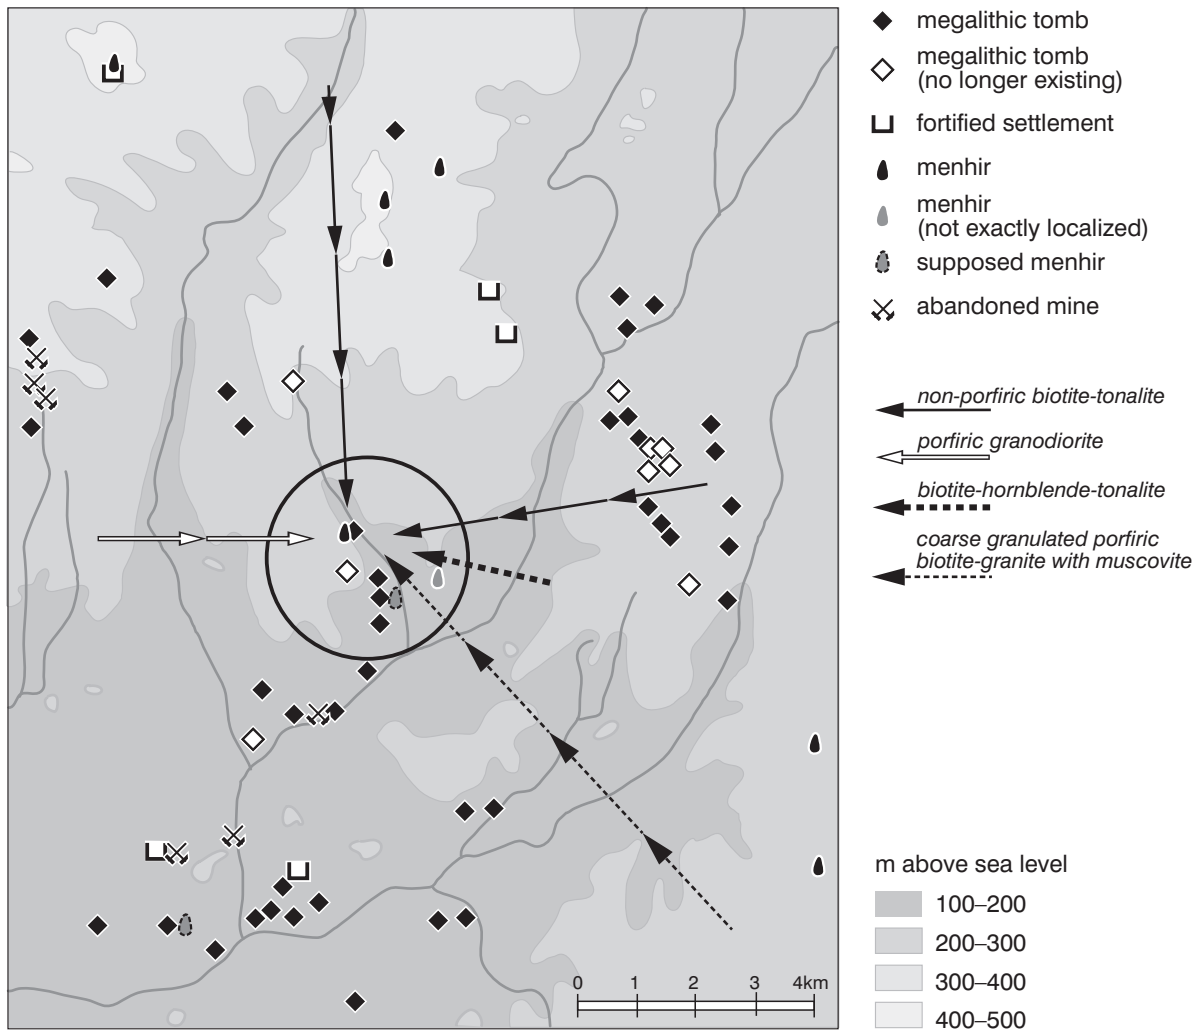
megalithic tomb
megalithic tomb (no longer existing)
fortified settlement
menhir
menhir (not exactly localized)
supposed menhir
abandoned mine

non-porfiric biotite-tonalite
porfiric granodiorite
biotite-hornblende-tonalite
coarse granulated porfiric biotite-granite with muscovite

m above sea level
100–200
200–300
300–400
400–500

0 1 2 3 4km